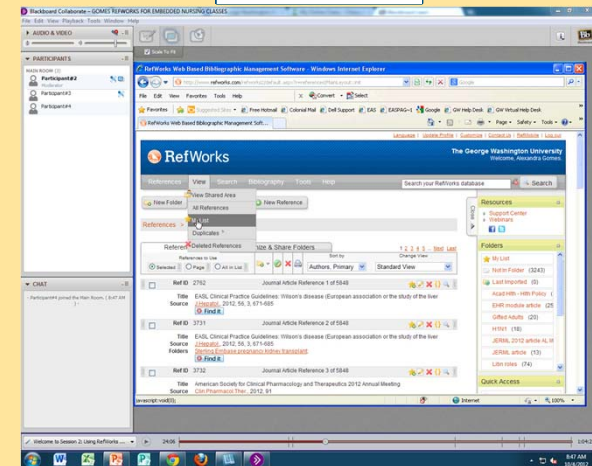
Blackboard Collaborate - GOMES REFWORKS FOR EMBEDDED NURSING CLASSES

File Edit View Playback Tools Window Help

AUDIO & VIDEO

Scale To Fit

PARTICIPANTS

MAIN ROOM (3)

Participant#2

Moderator

Participant#3

Participant#4

CHAT

- Participant#4 joined the Main Room. ( 8:47 AM )

RefWorks Web Based Bibliographic Management Software - Windows Internet Explorer

http://www.refworks.com/refworks2/default.aspx?r=references|MainLayout::init

File Edit View Favorites Tools Help

Convert Select

Favorites Suggested Sites Free Hotmail Colonial Mail Dell Support EAS EASPAG~1 Google GW Help Desk GW Virtual Help Desk

RefWorks Web Based Bibliographic Management Soft...

Page Safety Tools

Language | Update Profile | Customize | Contact Us | RefShare | Log out

RefWorks

The George Washington University
Welcome, Alexandra Gomes

References View Search Bibliography Tools Help

Search your RefWorks database

Search

New Folder

View Shared Area

All References

My List

Duplicates

Deleted References

New Reference

References >

References

Organize & Share Folders

References to Use

Selected Page All in List

Sort by

Authors, Primary

Change View

Standard View

1 2 3 4 5 ... Next Last

Ref ID 2752

Journal Article Reference 1 of 5848

Title EASL Clinical Practice Guidelines: Wilson's disease (European association of the study of the liver

Source J.Hepatol., 2012, 56, 3, 671-685

Find it

Ref ID 3731

Journal Article Reference 2 of 5848

Title EASL Clinical Practice Guidelines: Wilson's disease (European association or the study of the liver

Source J.Hepatol., 2012, 56, 3, 671-685

Folders Sterling Embase pregnancy kidney transplant

Find it

Ref ID 3732

Journal Article Reference 3 of 5848

Title American Society for Clinical Pharmacology and Therapeutics 2012 Annual Meeting

Source Clin.Pharmacol.Ther., 2012, 91

Resources

Support Center

Webinars

Folders

My List

Not in Folder (3243)

Last Imported (5)

Acad Hith - Hlth Policy

EHR module article

Gifted Adults (20)

HTN1 (18)

JERML 2012 article AL M

JERML article (13)

Litm roles (74)

Quick Access

javascript:void(0);

Internet

100%

Welcome to Session 2: Using RefWorks ...

24:06

1:04:2

8:47 AM